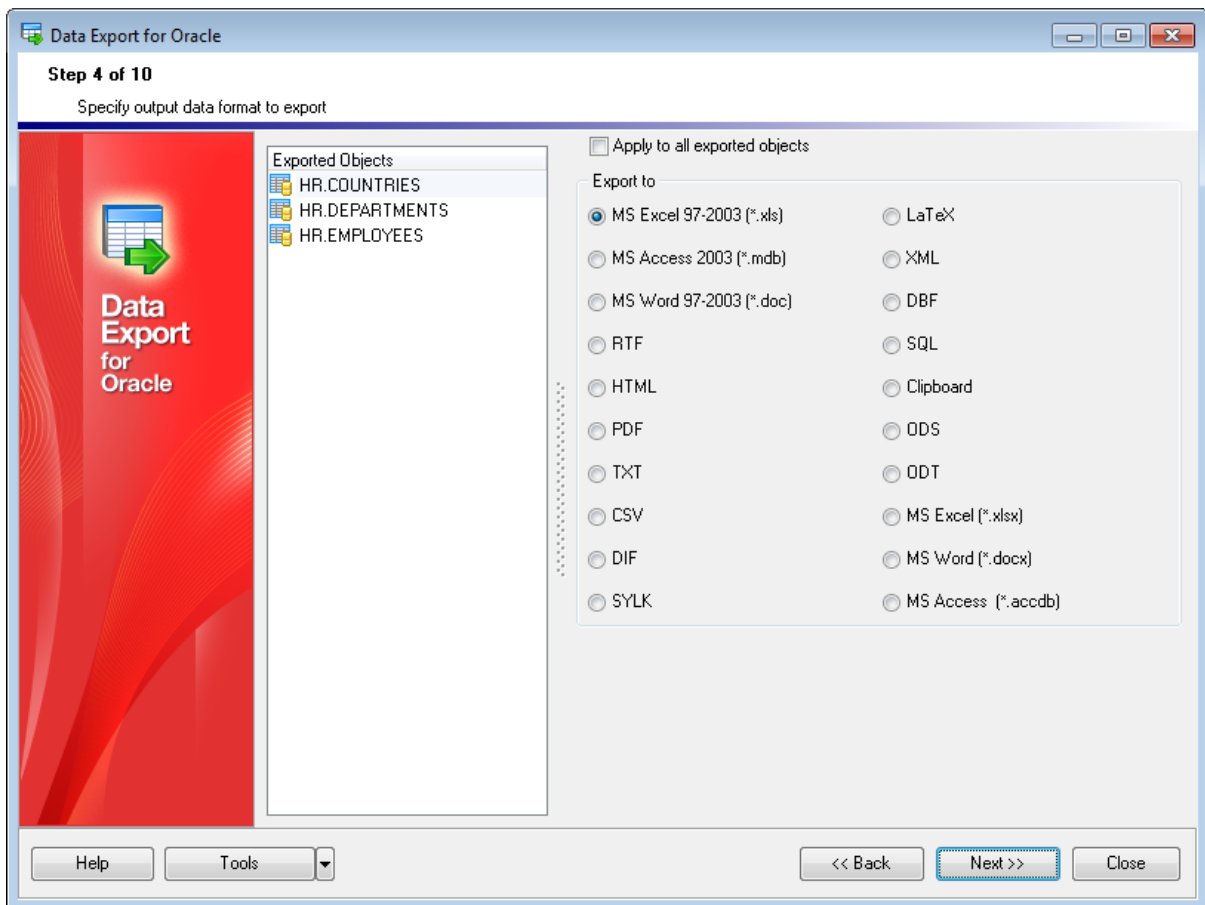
Data Export for Oracle

Step 4 of 10

Specify output data format to export

Data Export for Oracle

Exported Objects
HR.COUNTRIES
HR.DEPARTMENTS
HR.EMPLOYEES

Apply to all exported objects

Export to

MS Excel 97-2003 (*.xls)
MS Access 2003 (*.mdb)
MS Word 97-2003 (*.doc)
RTF
HTML
PDF
TXT
CSV
DIF
SYLK

LaTeX
XML
DBF
SQL
Clipboard
ODS
ODT
MS Excel (*.xlsx)
MS Word (*.docx)
MS Access (*.accdb)

Help
Tools
<< Back
Next >>
Close